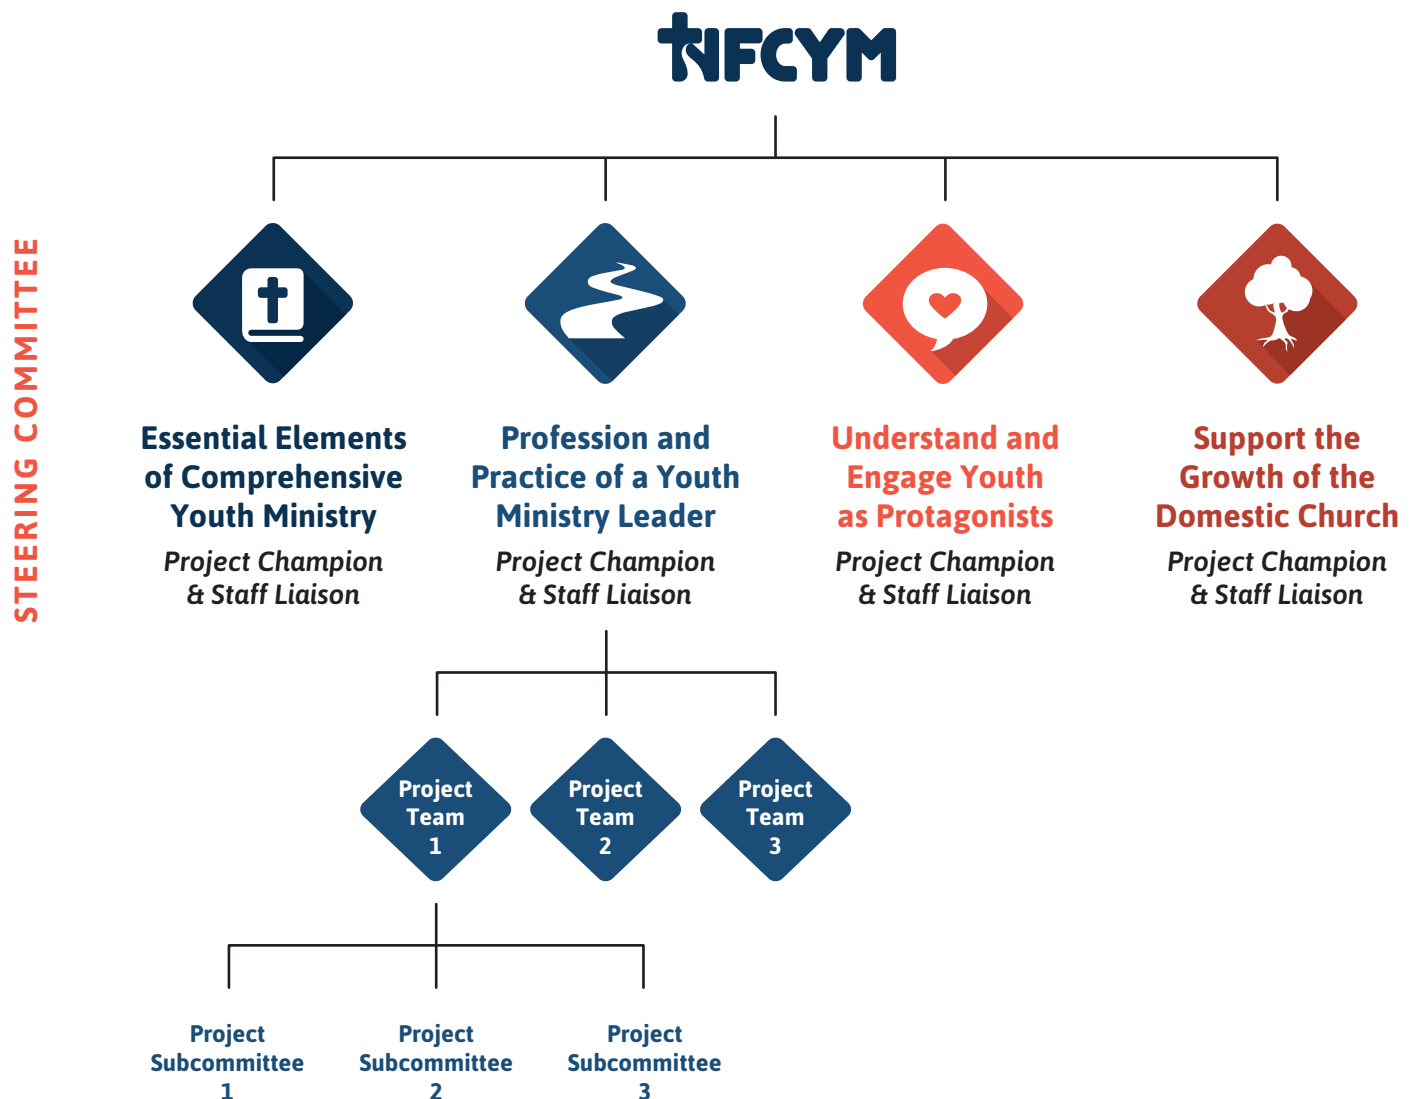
NFCYM

STEERING COMMITTEE

Essential Elements of Comprehensive Youth Ministry
Project Champion & Staff Liaison

Profession and Practice of a Youth Ministry Leader
Project Champion & Staff Liaison

Understand and Engage Youth as Protagonists
Project Champion & Staff Liaison

Support the Growth of the Domestic Church
Project Champion & Staff Liaison

Project Team 1

Project Team 2

Project Team 3

Project Subcommittee 1

Project Subcommittee 2

Project Subcommittee 3